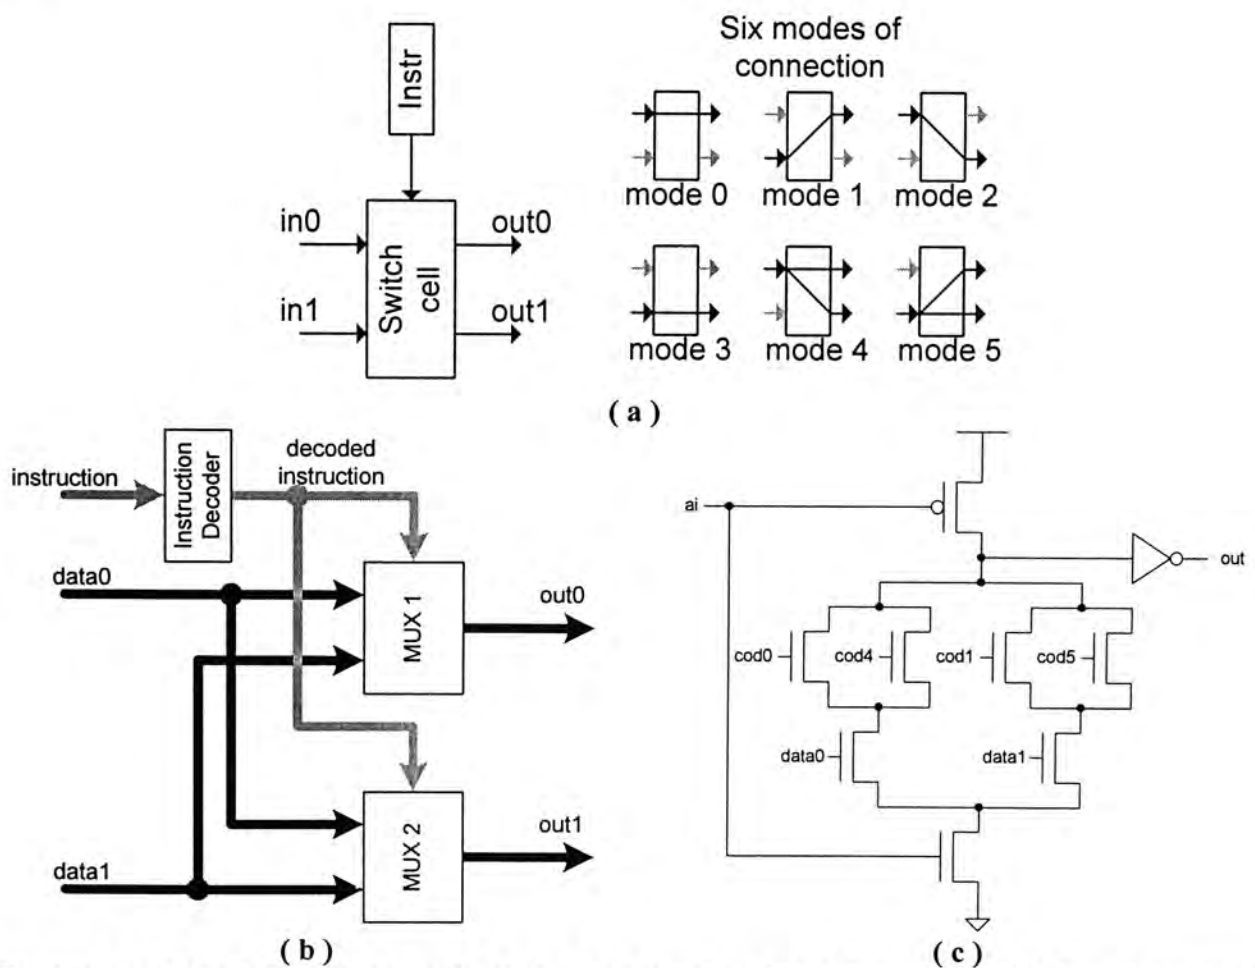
Instr

in0

in1

Switch cell

out0

out1

Six modes of connection

mode 0
mode 1
mode 2
mode 3
mode 4
mode 5

( a )

instruction

Instruction Decoder

decoded instruction

data0

MUX 1

out0

MUX 2

out1

data1

( b )

ai

out

cod0
cod4
cod1
cod5

data0
data1

( c )